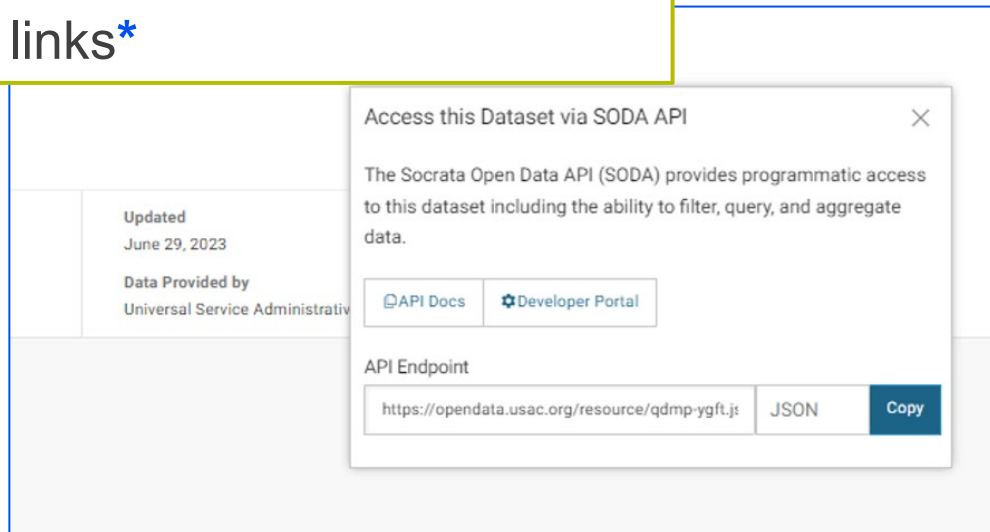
links*

Access this Dataset via SODA API

The Socrata Open Data API (SODA) provides programmatic access to this dataset including the ability to filter, query, and aggregate data.

API Docs
Developer Portal

API Endpoint

https://opendata.usac.org/resource/qdmp-ygft.js
JSON
Copy

Updated
June 29, 2023

Data Provided by
Universal Service Administrativ